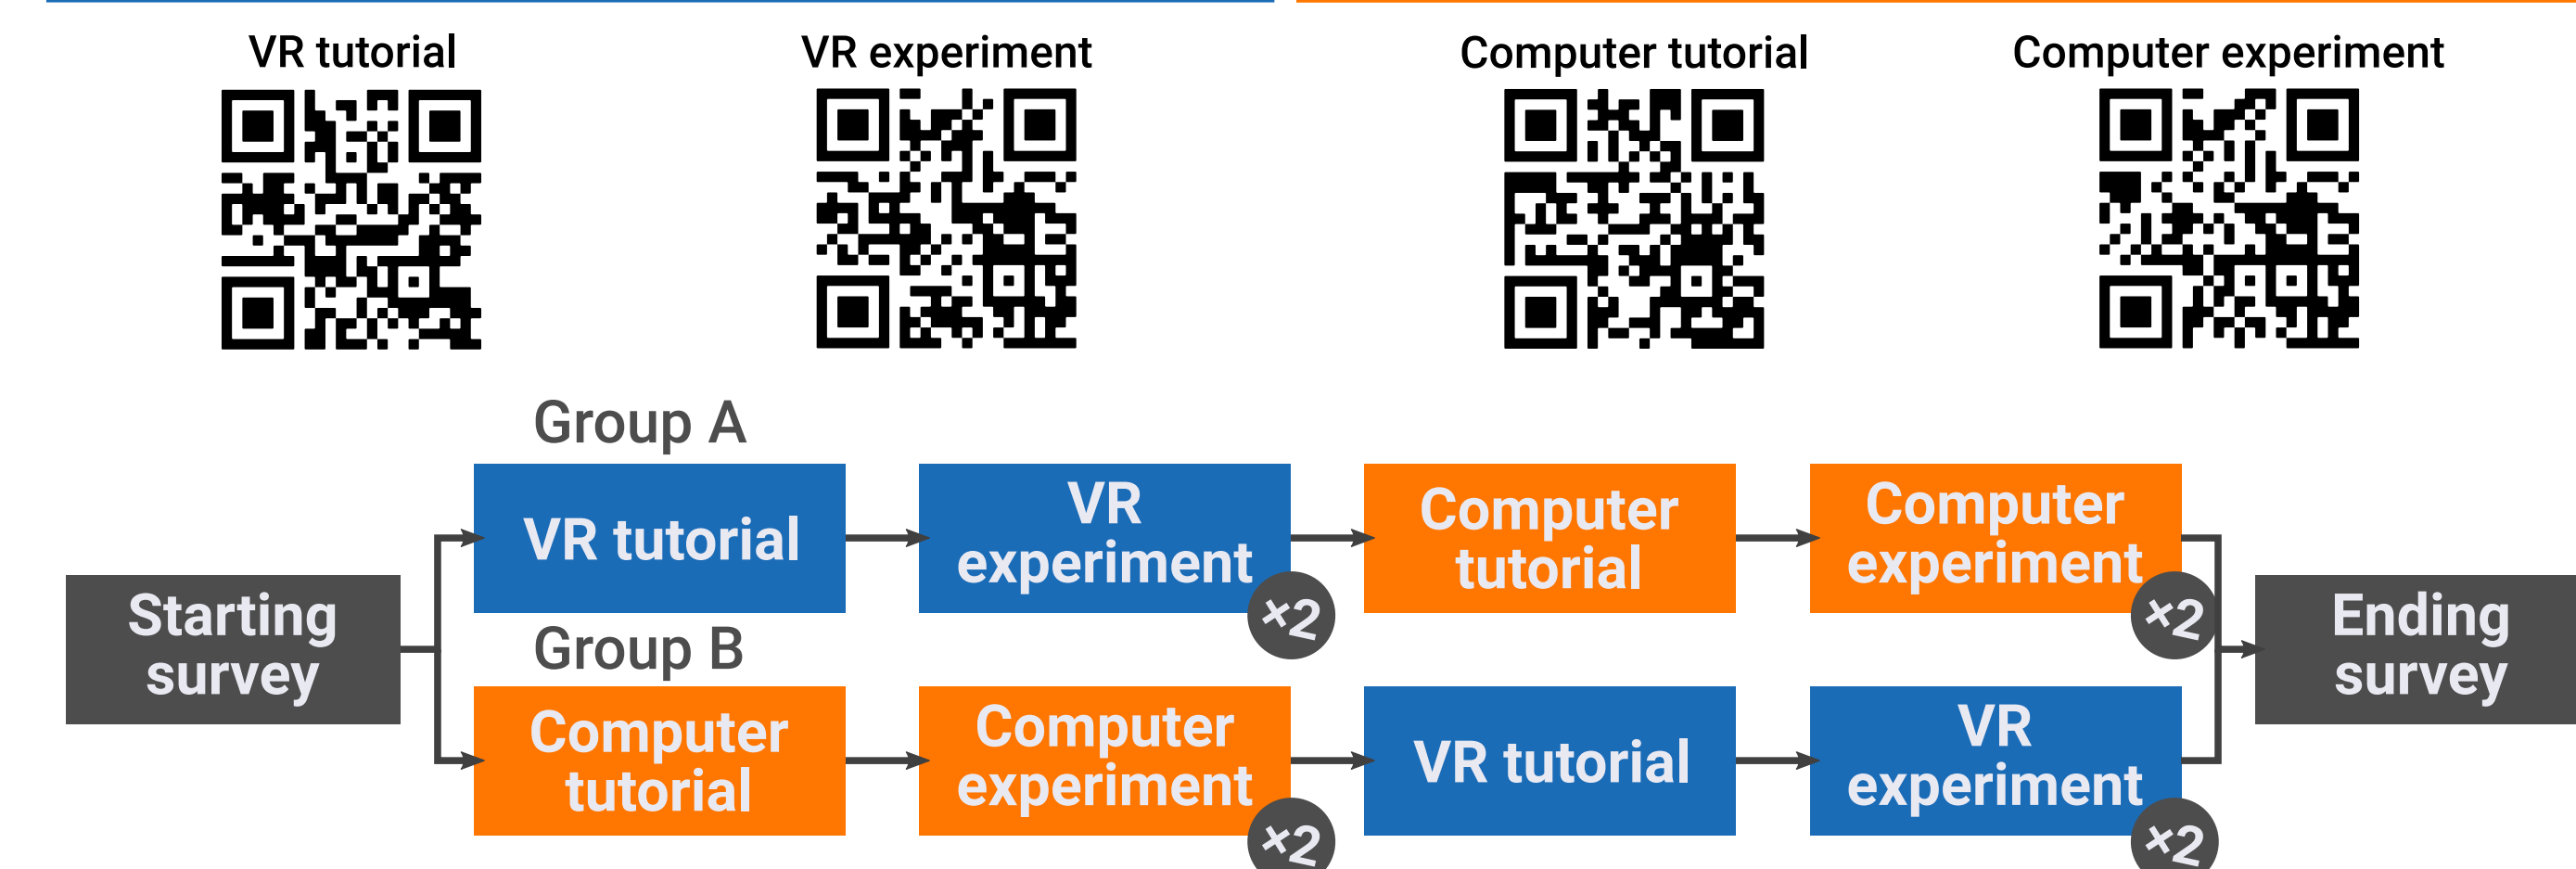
VR tutorial

VR experiment

Computer tutorial

Computer experiment

Group A

Starting survey

VR tutorial

VR experiment

×2

Computer tutorial

Computer experiment

×2

Ending survey

Group B

Computer tutorial

Computer experiment

×2

VR tutorial

VR experiment

×2